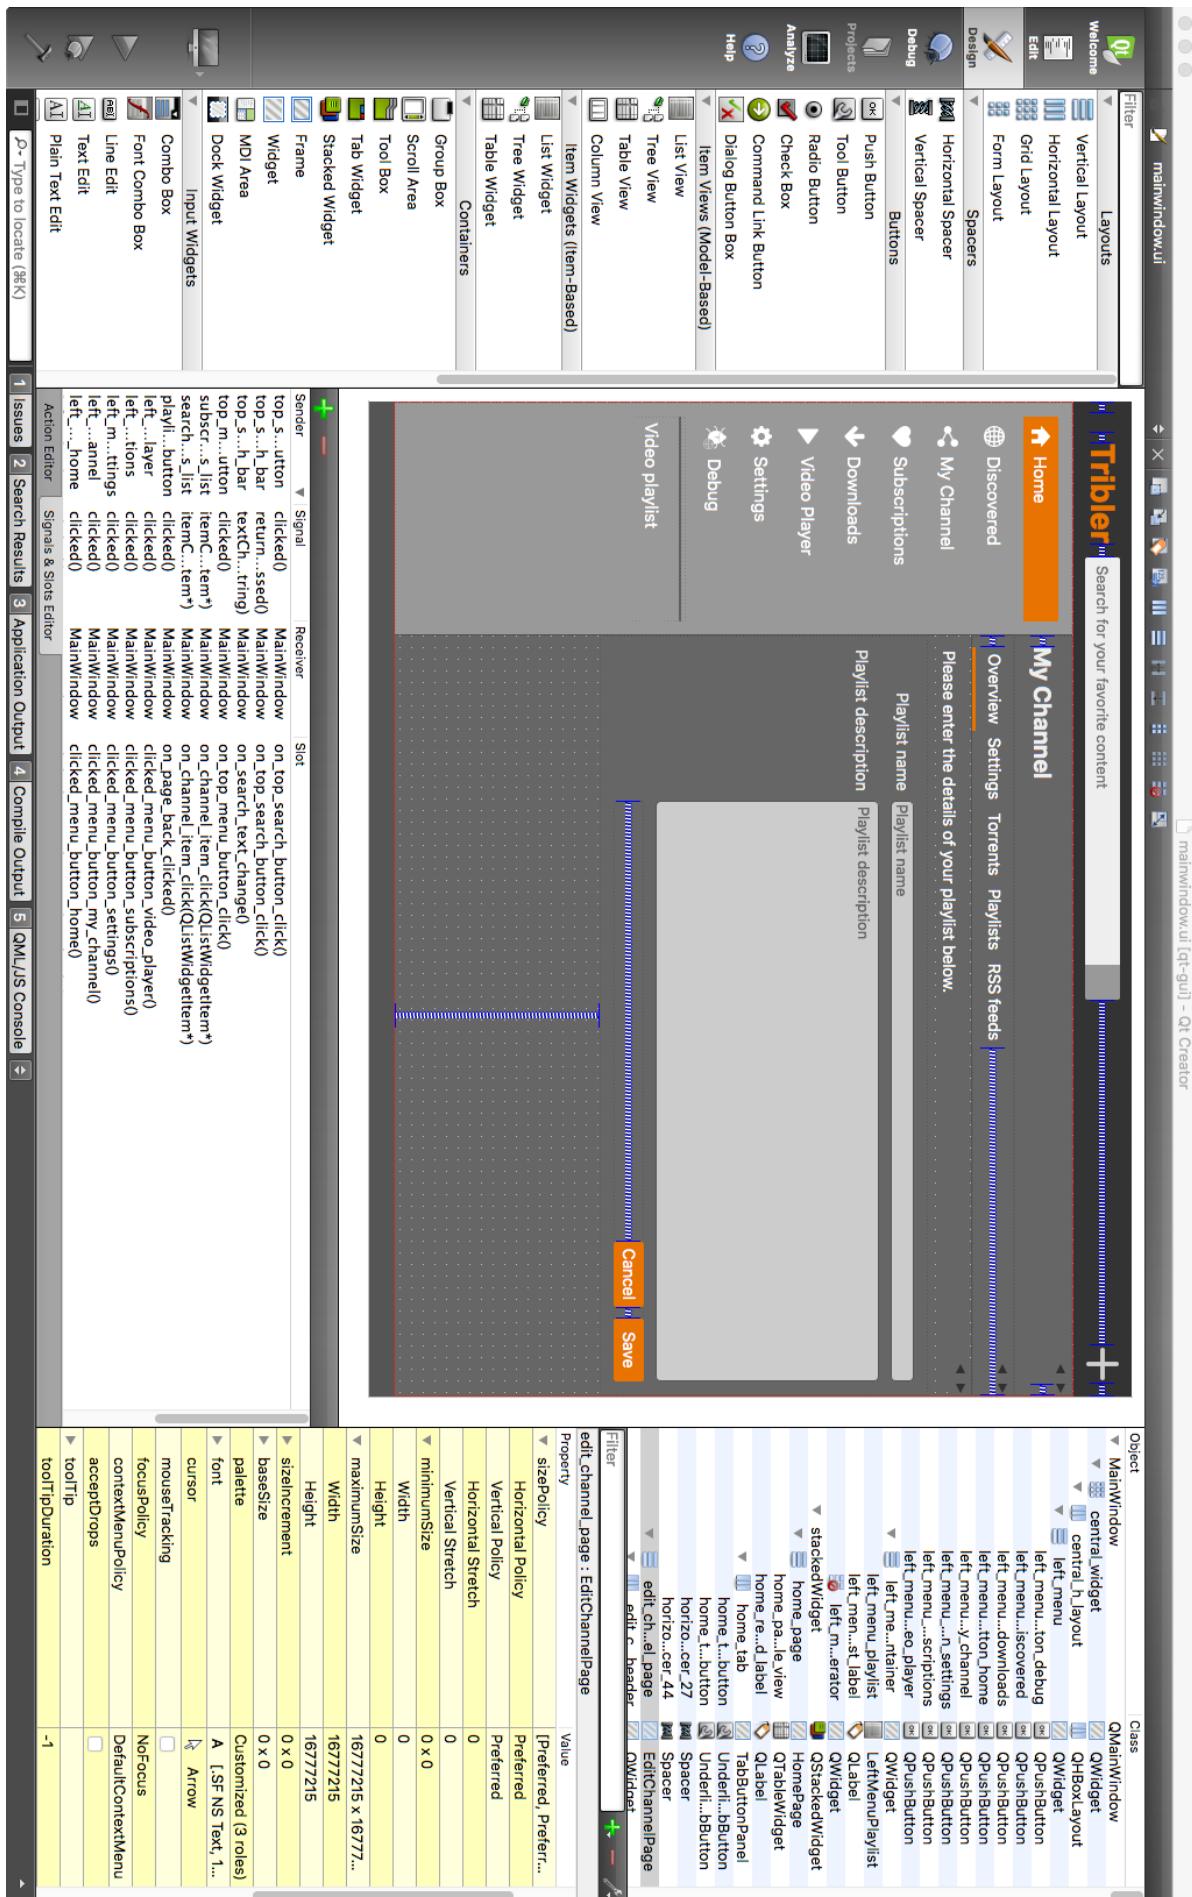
mainwindow.ui

mainwindow.ui [qt-gui] - Qt Creator

Welcome
Edit
Design
Debug
Projects
Analyze
Help

Filter

Layouts
Vertical Layout
Horizontal Layout
Grid Layout
Form Layout
Spacers
Horizontal Spacer
Vertical Spacer
Buttons
Push Button
Tool Button
Radio Button
Check Box
Command Link Button
Dialog Button Box
Item Views (Model-Based)
List View
Tree View
Table View
Column View
Item Widgets (Item-Based)
List Widget
Tree Widget
Table Widget
Containers
Group Box
Scroll Area
Tool Box
Tab Widget
Stacked Widget
Frame
Widget
MDI Area
Dock Widget
Input Widgets
Combo Box
Font Combo Box
Line Edit
Text Edit
Plain Text Edit

Type to locate (⌘K)

Tribler
Search for your favorite content
Home
Discovered
My Channel
Subscriptions
Downloads
Video Player
Settings
Debug
Video playlist

My Channel
Overview Settings Torrents Playlists RSS feeds
Please enter the details of your playlist below.
Playlist name
Playlist name
Playlist description
Playlist description
Cancel
Save

| Sender | Signal | Receiver | Slot |
|---|---|---|---|
| top_s...utton | clicked() | MainWindow | on_top_search_button_click() |
| top_s...h_bar | return...ssed() | MainWindow | on_top_search_button_click() |
| top_s...h_bar | textCh...tring) | MainWindow | on_search_text_change() |
| top_m...utton | clicked() | MainWindow | on_top_menu_button_click() |
| subscr...s_list | itemC...tem*) | MainWindow | on_channel_item_click(QListWidgetItem*) |
| search...s_list | itemC...tem*) | MainWindow | on_channel_item_click(QListWidgetItem*) |
| playli...button | clicked() | MainWindow | on_page_back_clicked() |
| left_...layer | clicked() | MainWindow | clicked_menu_button_video_player() |
| left_...tions | clicked() | MainWindow | clicked_menu_button_subscriptions() |
| left_m...ttings | clicked() | MainWindow | clicked_menu_button_settings() |
| left_...annel | clicked() | MainWindow | clicked_menu_button_my_channel() |
| left_...home | clicked() | MainWindow | clicked_menu_button_home() |

Action Editor
Signals & Slots Editor

1 Issues 2 Search Results 3 Application Output 4 Compile Output 5 QML/JS Console

| Object | Class |
|---|---|
| MainWindow | QMainWindow |
| central_widget | QWidget |
| central_h_layout | QHBoxLayout |
| left_menu | QWidget |
| left_menu...ton_debug | QPushButton |
| left_menu...iscovered | QPushButton |
| left_menu...downloads | QPushButton |
| left_menu...tton_home | QPushButton |
| left_menu...y_channel | QPushButton |
| left_menu...n_settings | QPushButton |
| left_menu...scriptions | QPushButton |
| left_menu...eo_player | QPushButton |
| left_me...ntainer | QWidget |
| left_menu_playlist | LeftMenuPlaylist |
| left_men...st_label | QLabel |
| left_m...erator | QWidget |
| stackedWidget | QStackedWidget |
| home_page | HomePage |
| home_pa...le_view | QTableWidget |
| home_re...d_label | QLabel |
| home_tab | TabButtonPanel |
| home_t...button | Underli...bButton |
| home_t...button | Underli...bButton |
| horizo...cer_27 | Spacer |
| horizo...cer_44 | Spacer |
| edit_ch...el_page | EditChannelPage |
| edit_c...header | QWidget |

Filter

edit_channel_page : EditChannelPage

| Property | Value |
|---|---|
| sizePolicy | [Preferred, Prefer... |
| Horizontal Policy | Preferred |
| Vertical Policy | Preferred |
| Horizontal Stretch | 0 |
| Vertical Stretch | 0 |
| minimumSize | 0 x 0 |
| Width | 0 |
| Height | 0 |
| maximumSize | 16777215 x 16777... |
| Width | 16777215 |
| Height | 16777215 |
| sizeIncrement | 0 x 0 |
| baseSize | 0 x 0 |
| palette | Customized (3 roles) |
| font | A [.SF NS Text, 1... |
| cursor | Arrow |
| mouseTracking | |
| focusPolicy | NoFocus |
| contextMenuPolicy | DefaultContextMenu |
| acceptDrops | |
| toolTip | |
| toolTipDuration | -1 |